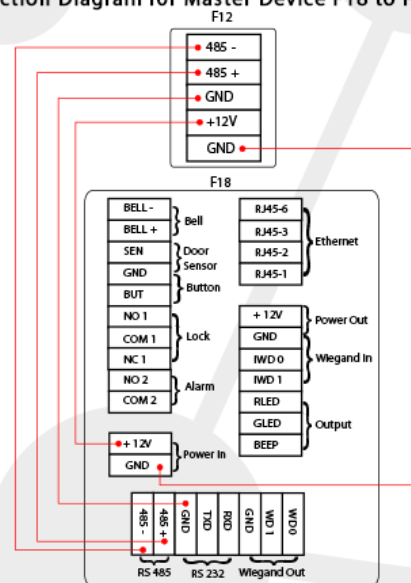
ction Diagram for Master Device F18 to F

F12

485 -
485 +
GND
+12V
GND

F18

BELL -
BELL +
Bell
SEN
GND
Door Sensor
BUT
Button
NO 1
COM 1
NC 1
Lock
NO 2
COM 2
Alarm
+ 12V
GND
Power In

RJ45-6
RJ45-3
RJ45-2
RJ45-1
Ethernet
+ 12V
GND
Power Out
IWD 0
IWD 1
Wiegand In
RLED
GLED
BEEP
Output

485 -
485 +
GND
TXD
RXD
GND
WD 1
WD0
RS 485
RS 232
Wiegand Out